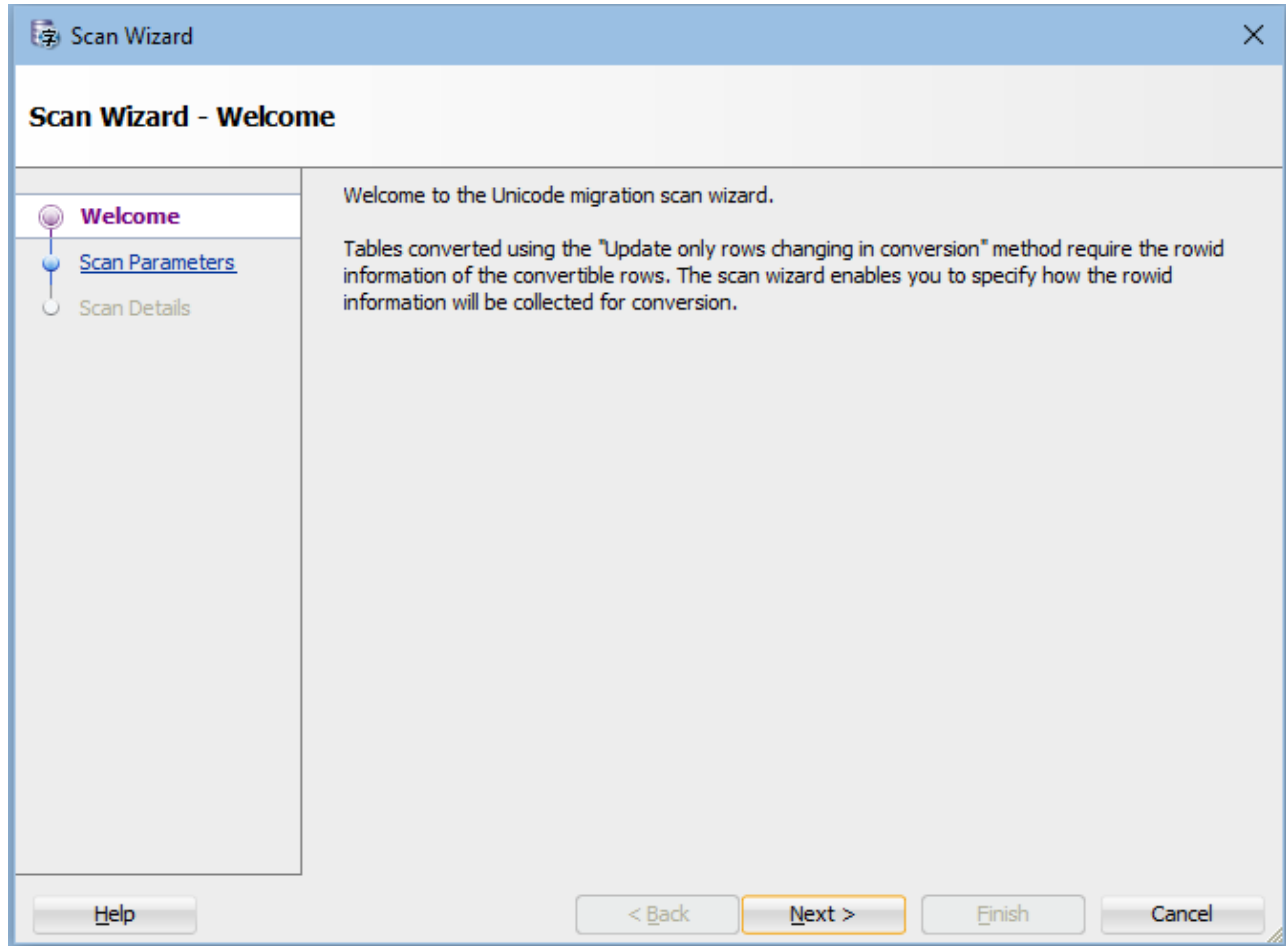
Scan Wizard

Scan Wizard - Welcome

Welcome
Scan Parameters
Scan Details

Welcome to the Unicode migration scan wizard.

Tables converted using the "Update only rows changing in conversion" method require the rowid information of the convertible rows. The scan wizard enables you to specify how the rowid information will be collected for conversion.

Help
< Back
Next >
Finish
Cancel